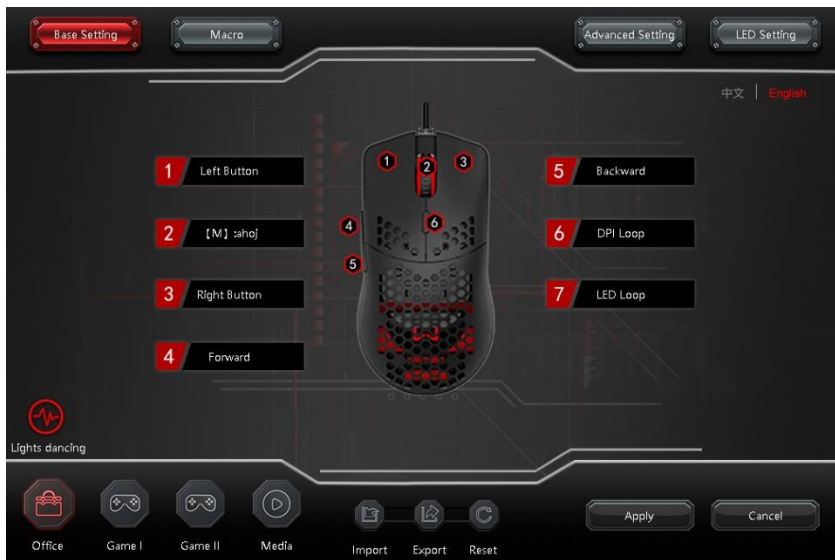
Base Setting
Macro
Advanced Setting
LED Setting

中文 | English

1 Left Button
2 【M】:ahoj
3 Right Button
4 Forward
5 Backward
6 DPI Loop
7 LED Loop

1 2 3 4 5 6

Lights dancing

Office
Game I
Game II
Media

Import
Export
Reset

Apply
Cancel